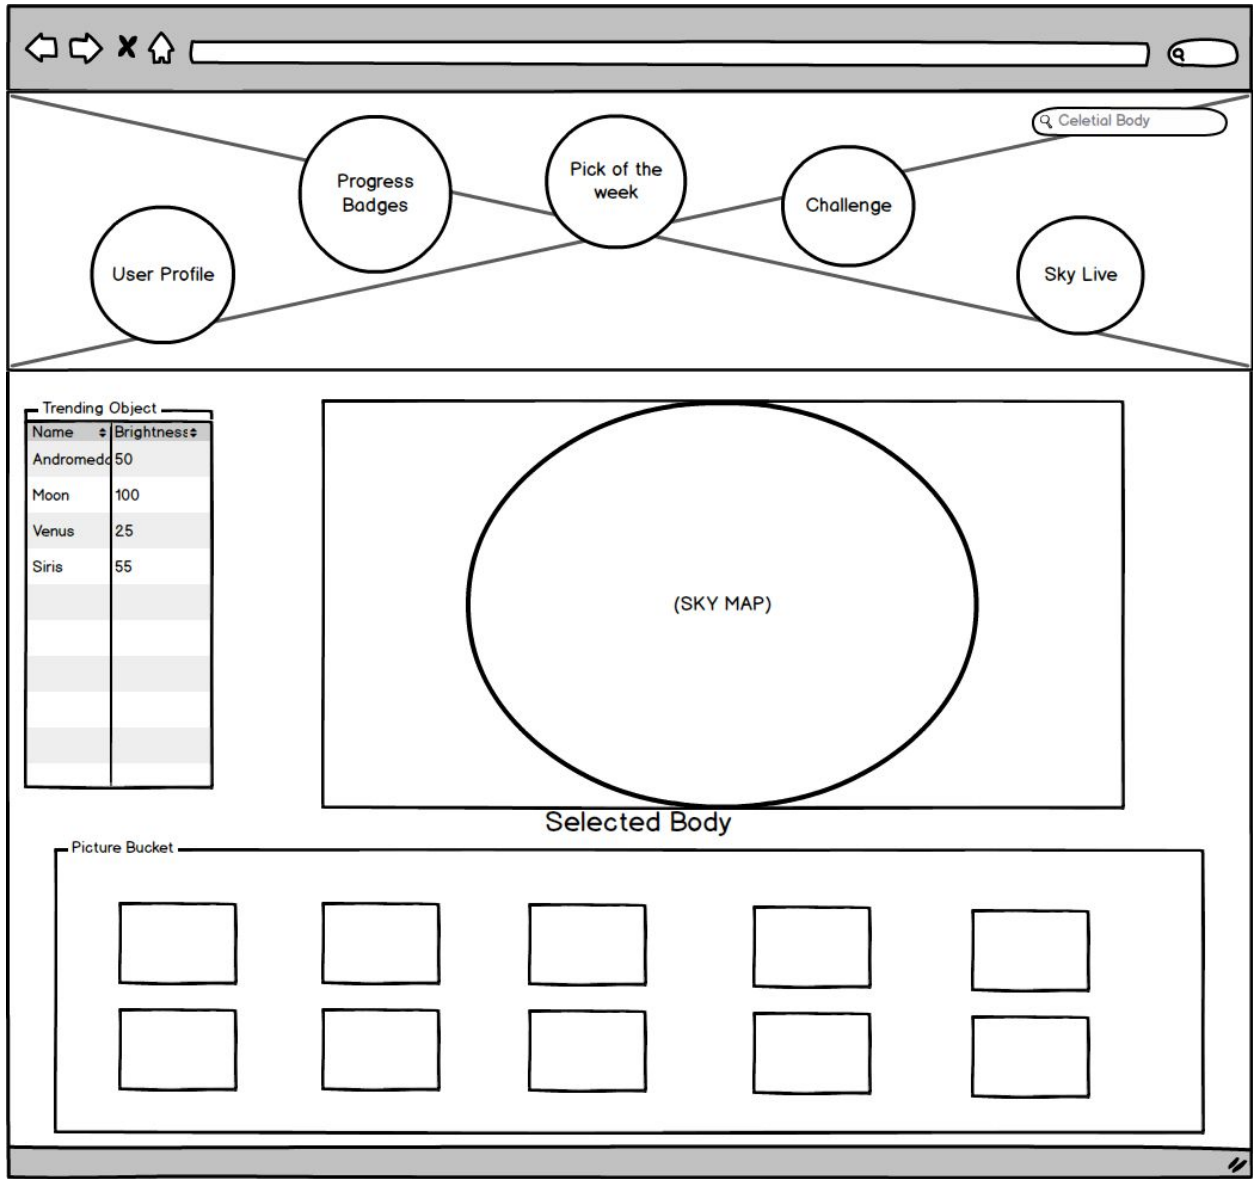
Celetial Body

Progress Badges

Pick of the week

Challenge

User Profile

Sky Live

Trending Object

| Name | Brightness |
|---|---|
| Andromeda | 50 |
| Moon | 100 |
| Venus | 25 |
| Siris | 55 |

(SKY MAP)

Selected Body

Picture Bucket